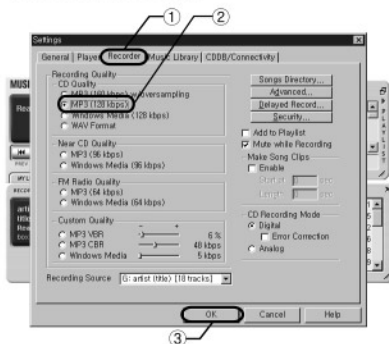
①
②
Settings
General | Player | Recorder | Music Library | CDDB/Connectivity |
Recording Quality
CD Quality
MP3 (160 kbps) w/oversampling
MP3 (128 kbps)
Windows Media (128 kbps)
WAV Format
Near CD Quality
MP3 (96 kbps)
Windows Media (96 kbps)
FM Radio Quality
MP3 (64 kbps)
Windows Media (64 kbps)
Custom Quality
MP3 VBR 6 %
MP3 CBR 48 kbps
Windows Media 5 kbps
Songs Directory...
Advanced...
Delayed Record...
Security...
Add to Playlist
Mute while Recording
Make Song Clips
Enable
Start at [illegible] sec
Length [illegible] sec
CD Recording Mode
Digital
Error Correction
Analog
Recording Source G: artist (title) [18 tracks]
OK
Cancel
Help
③
MUSI
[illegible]